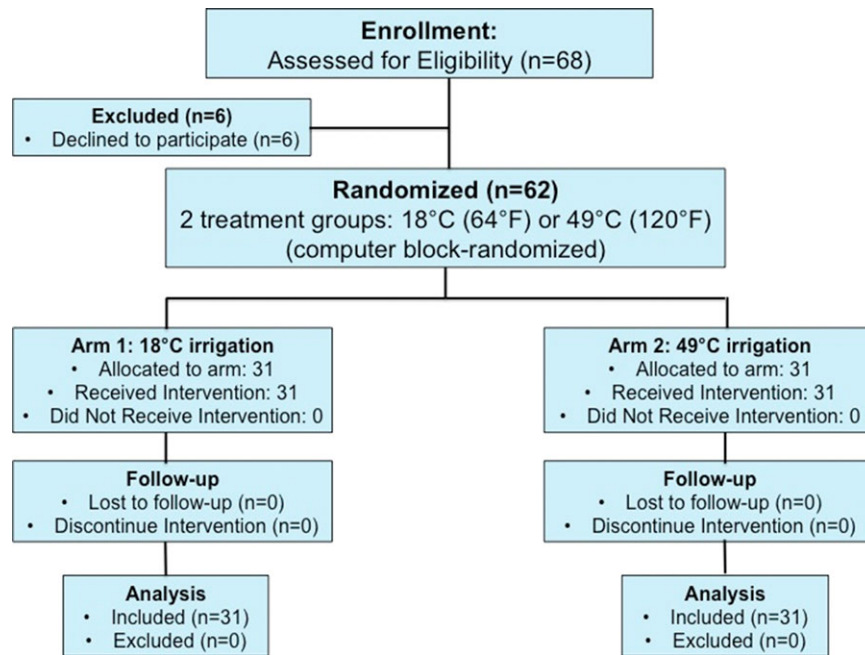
Enrollment:
Assessed for Eligibility (n=68)

Excluded (n=6)
• Declined to participate (n=6)

Randomized (n=62)
2 treatment groups: 18°C (64°F) or 49°C (120°F)
(computer block-randomized)

Arm 1: 18°C irrigation
• Allocated to arm: 31
• Received Intervention: 31
• Did Not Receive Intervention: 0

Follow-up
• Lost to follow-up (n=0)
• Discontinue Intervention (n=0)

Analysis
• Included (n=31)
• Excluded (n=0)

Arm 2: 49°C irrigation
• Allocated to arm: 31
• Received Intervention: 31
• Did Not Receive Intervention: 0

Follow-up
• Lost to follow-up (n=0)
• Discontinue Intervention (n=0)

Analysis
• Included (n=31)
• Excluded (n=0)